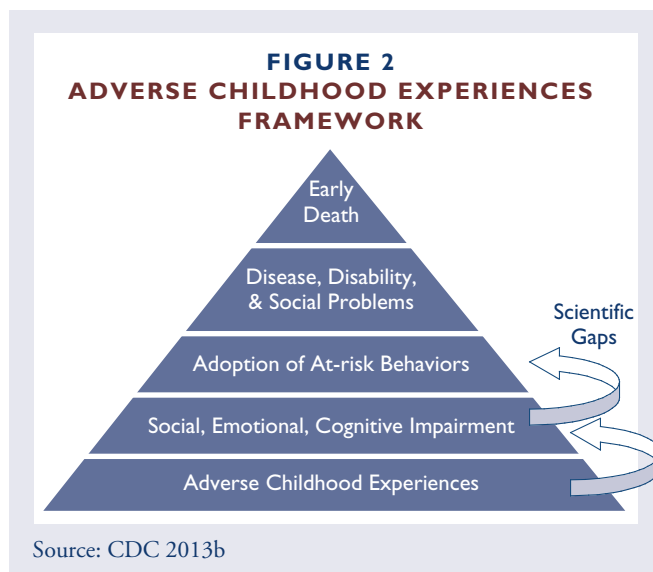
FIGURE 2
ADVERSE CHILDHOOD EXPERIENCES FRAMEWORK

Early Death

Disease, Disability, & Social Problems

Adoption of At-risk Behaviors

Social, Emotional, Cognitive Impairment

Adverse Childhood Experiences

Scientific Gaps

Source: CDC 2013b